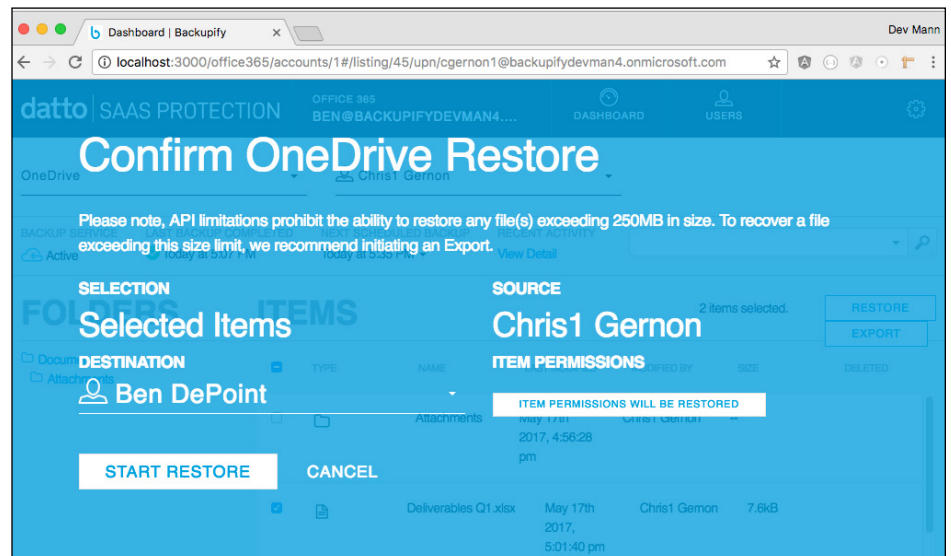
Dashboard | Backupify

Dev Mann

localhost:3000/office365/accounts/1#/listing/45/upn/cgernon1@backupifydevman4.onmicrosoft.com

datto | SAAS PROTECTION

OFFICE 365
BEN@BACKUPIFYDEVMAN4....

DASHBOARD

USERS

Confirm OneDrive Restore

OneDrive

Chris1 Gernon

Please note, API limitations prohibit the ability to restore any file(s) exceeding 250MB in size. To recover a file exceeding this size limit, we recommend initiating an Export.

BACKUP SERVICE

LAST BACKUP COMPLETED

NEXT SCHEDULED BACKUP

RECENT ACTIVITY

Active

Today at 5:07 PM

Today at 5:35 PM

View Detail

SELECTION

Selected Items

SOURCE

Chris1 Gernon

FOLDERS

ITEMS

2 items selected.

RESTORE

EXPORT

DESTINATION

Ben DePoint

ITEM PERMISSIONS

ITEM PERMISSIONS WILL BE RESTORED

Documents

Attachments

TYPE

NAME

MODIFIED BY

SIZE

DELETED

Attachments

May 17th 2017, 4:56:28 pm

Chris1 Gernon

--

START RESTORE

CANCEL

Deliverables Q1.xlsx

May 17th 2017, 5:01:40 pm

Chris1 Gernon

7.6kB